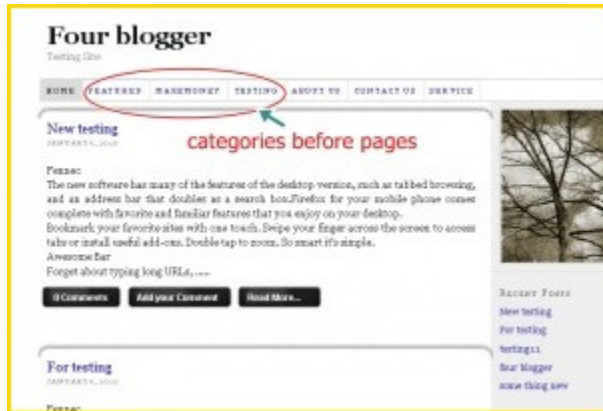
Four blogger

Testing Site

HOME FEATURED MAKEMONEY TESTING ABOUT US CONTACT US SERVICE

categories before pages

New testing

JANUARY 4, 2010

Fennec
The new software bare has many of the features of the desktop version, such as tabbed browsing, and an address bar that doubles as a search box.Firefox for your mobile phone comes complete with favorite and familiar features that you enjoy on your desktop.
Bookmark your favorite sites with one touch. Swipe your finger across the screen to access tabs or install useful add-ons. Double tap to zoom. So smart it's simple.
Awesome Bar
Forget about typing long URLs, ....

0 Comments Add your Comment Read More...

Recent Posts

New testing
For testing
testing11
four blogger
some thing new

For testing

JANUARY 4, 2010

Fennec